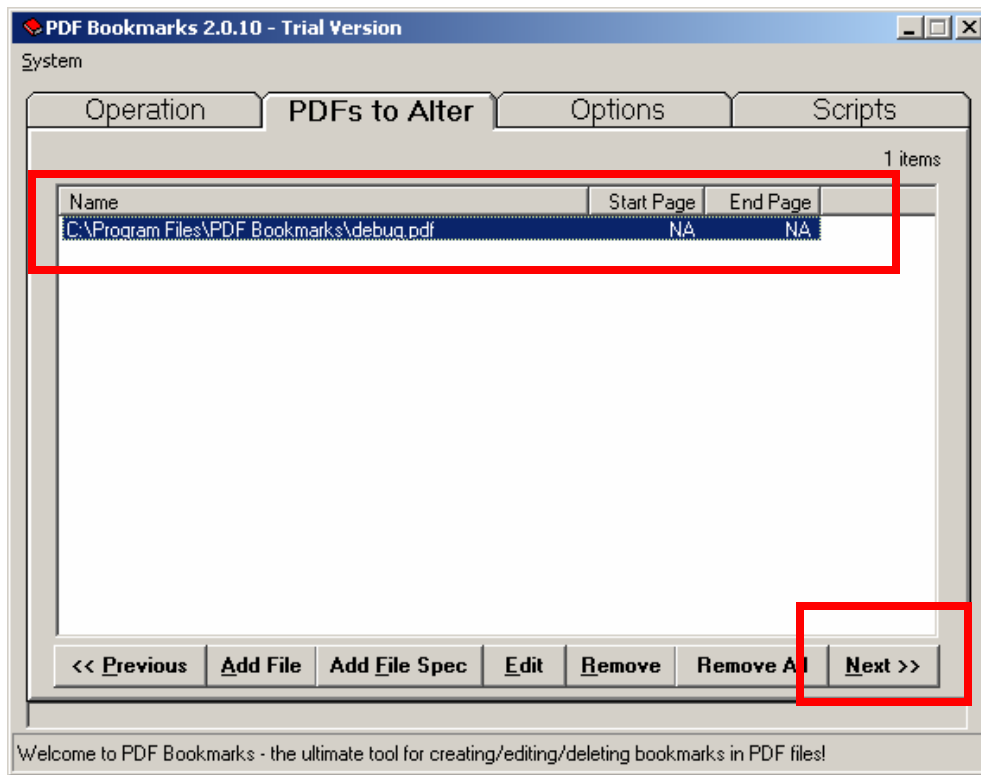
PDF Bookmarks 2.0.10 - Trial Version

System

Operation
PDFs to Alter
Options
Scripts

1 items

| Name | Start Page | End Page |
|---|---|---|
| C:\Program Files\PDF Bookmarks\debug.pdf | NA | NA |

<< Previous
Add File
Add File Spec
Edit
Remove
Remove All
Next >>

Welcome to PDF Bookmarks - the ultimate tool for creating/editing/deleting bookmarks in PDF files!